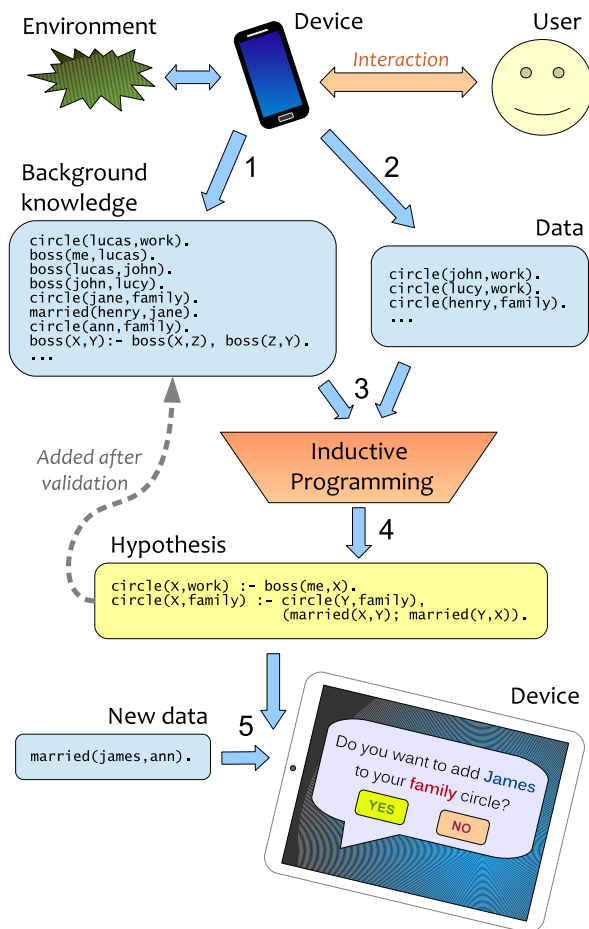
Environment

Device

User

Interaction

1

2

Background knowledge

circle(lucas,work).
boss(me,lucas).
boss(lucas,john).
boss(john,lucy).
circle(jane,family).
married(henry,jane).
circle(ann,family).
boss(X,Y):- boss(X,Z), boss(Z,Y).
...

Data

circle(john,work).
circle(lucy,work).
circle(henry,family).
...

3

Added after validation

Inductive Programming

4

Hypothesis

circle(X,work) :- boss(me,X).
circle(X,family) :- circle(Y,family), (married(X,Y); married(Y,X)).

Device

New data

5

married(james,ann).

Do you want to add James to your family circle?

YES

NO